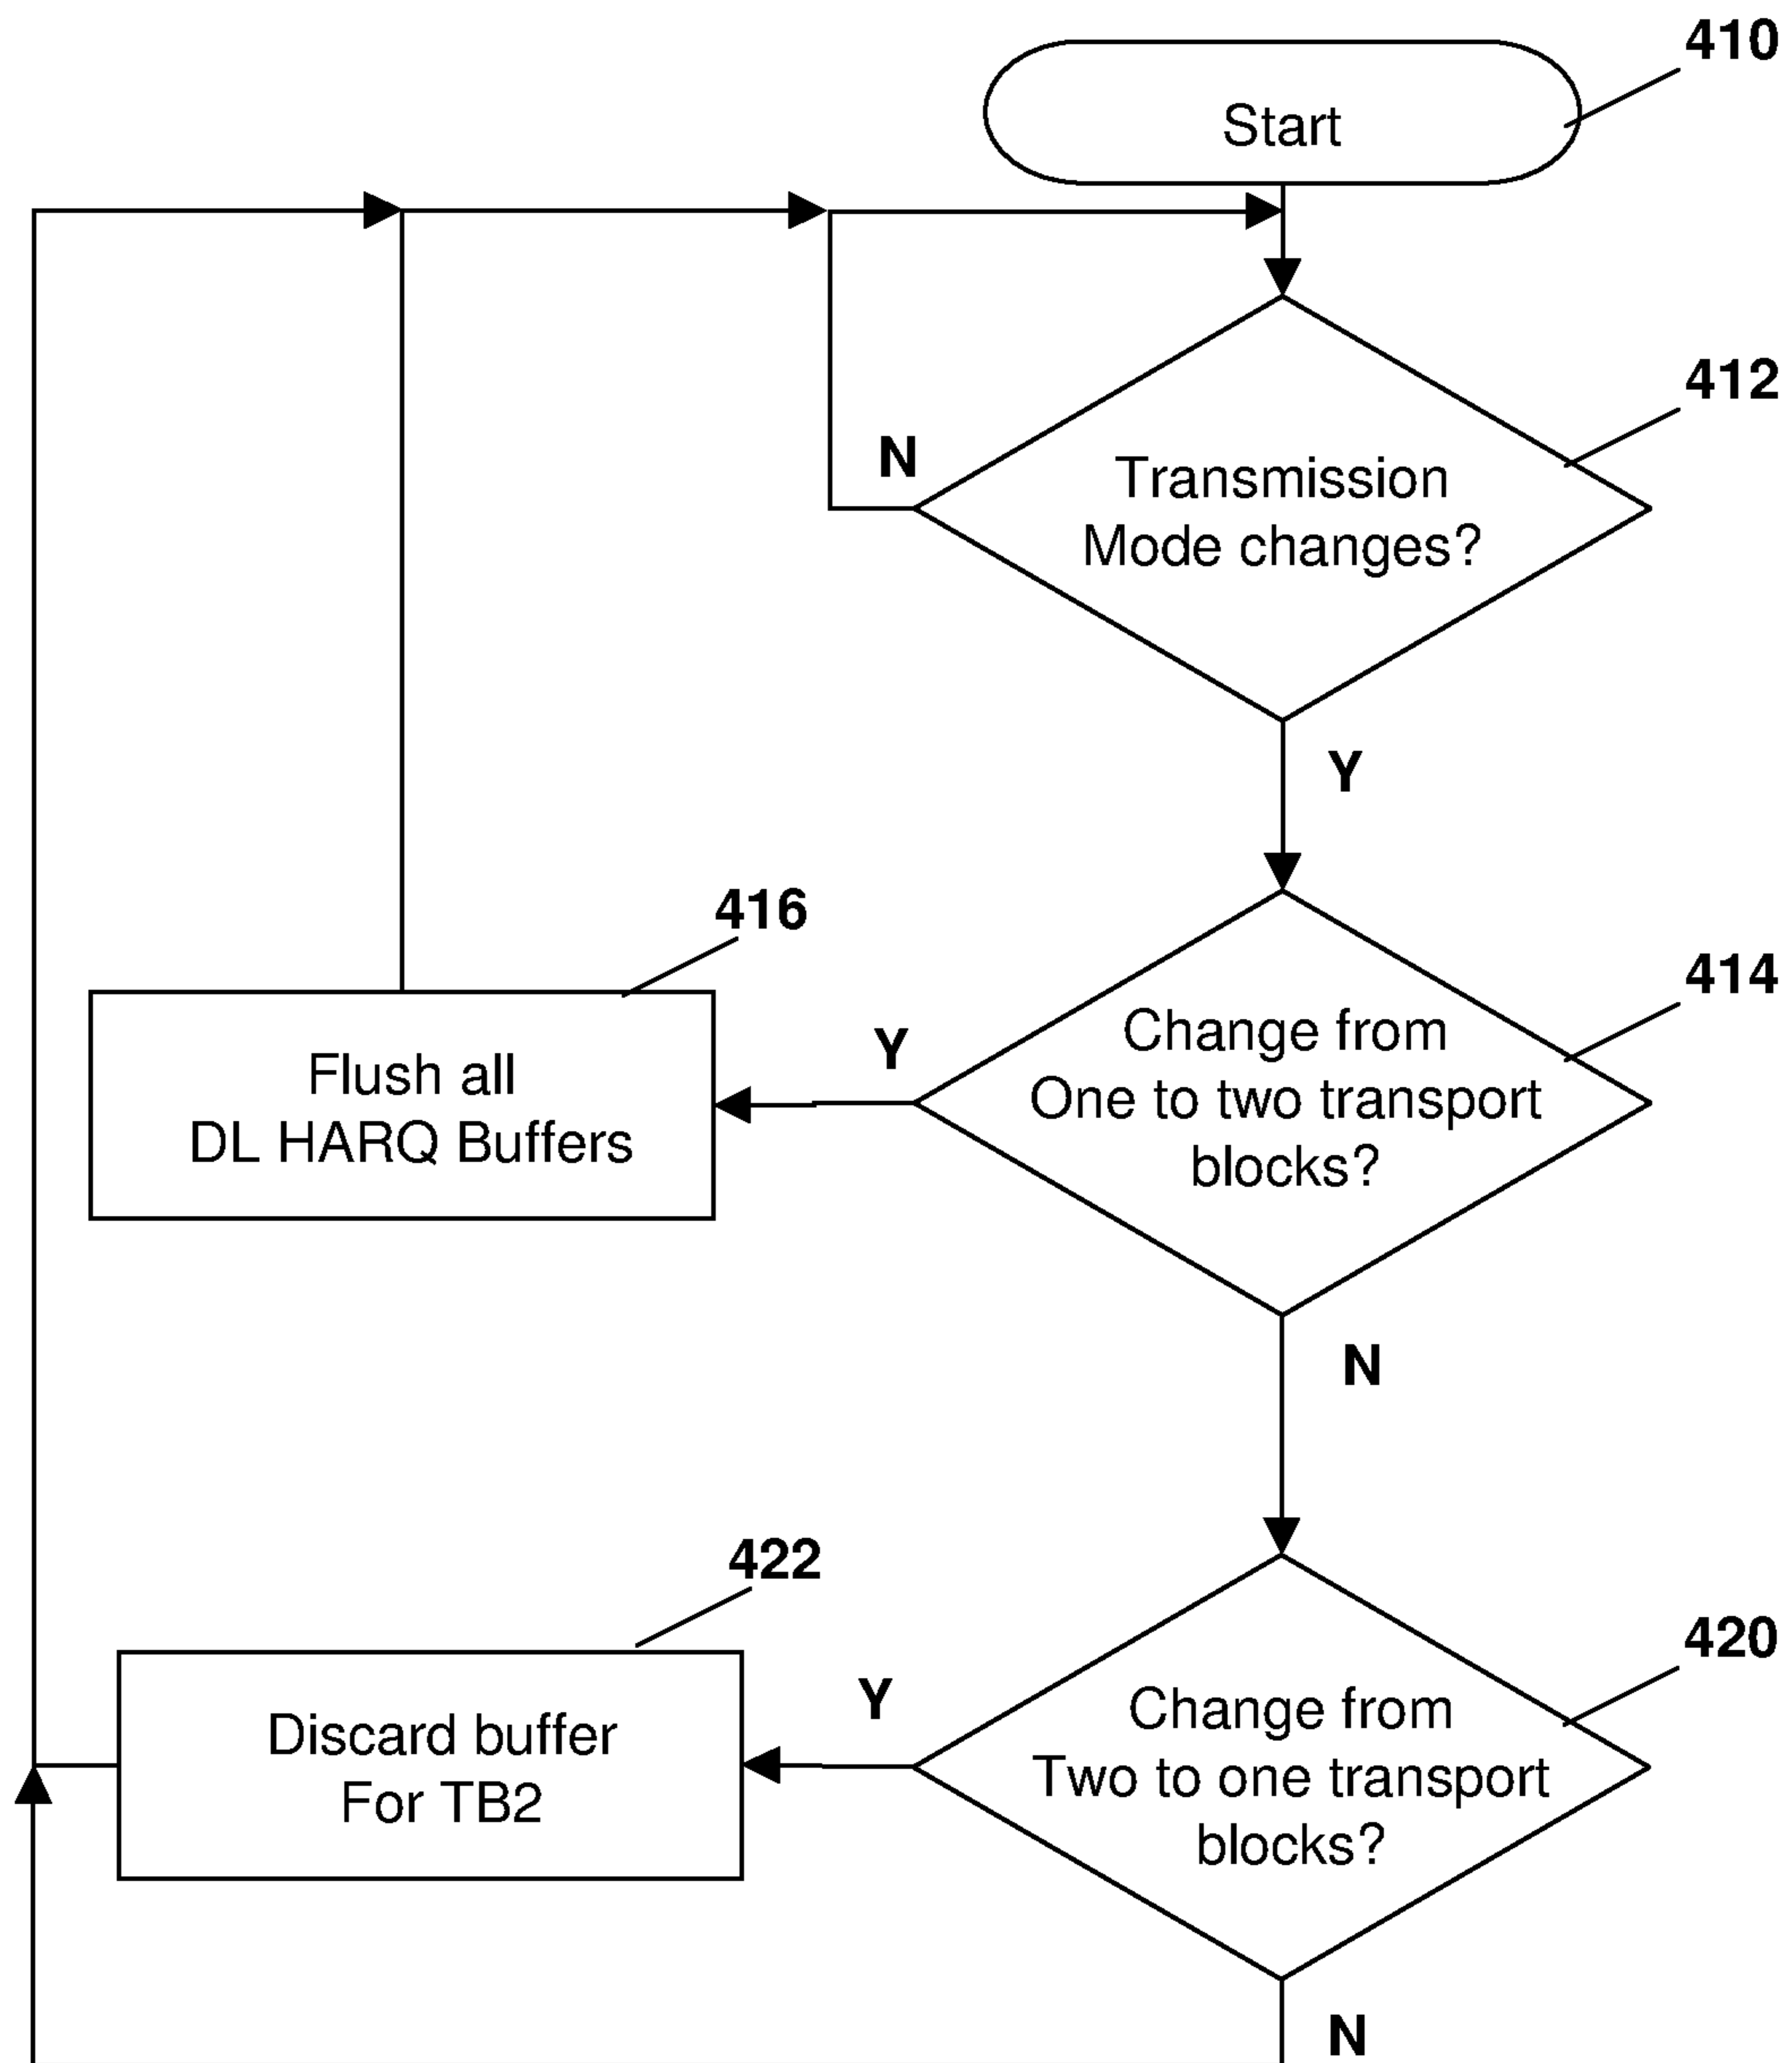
410

Start

412

N

Transmission Mode changes?

Y

416

414

Flush all DL HARQ Buffers

Y

Change from One to two transport blocks?

N

422

420

Discard buffer For TB2

Y

Change from Two to one transport blocks?

N